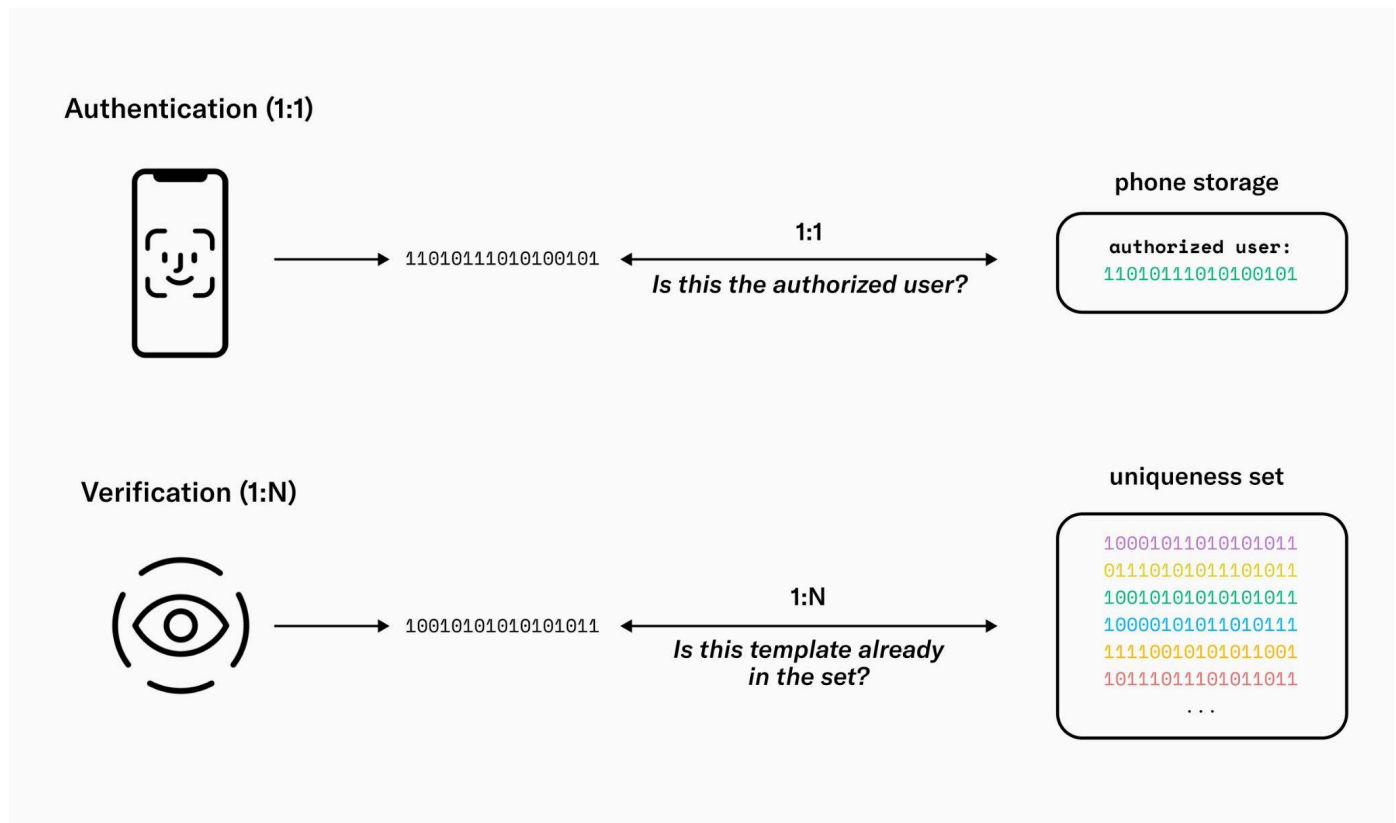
Authentication (1:1)

11010111010100101

1:1

Is this the authorized user?

phone storage

authorized user:
11010111010100101

Verification (1:N)

10010101010101011

1:N

Is this template already in the set?

uniqueness set

10001011010101011
01110101011101011
10010101010101011
10000101011010111
11110010101011001
10111011101011011
...